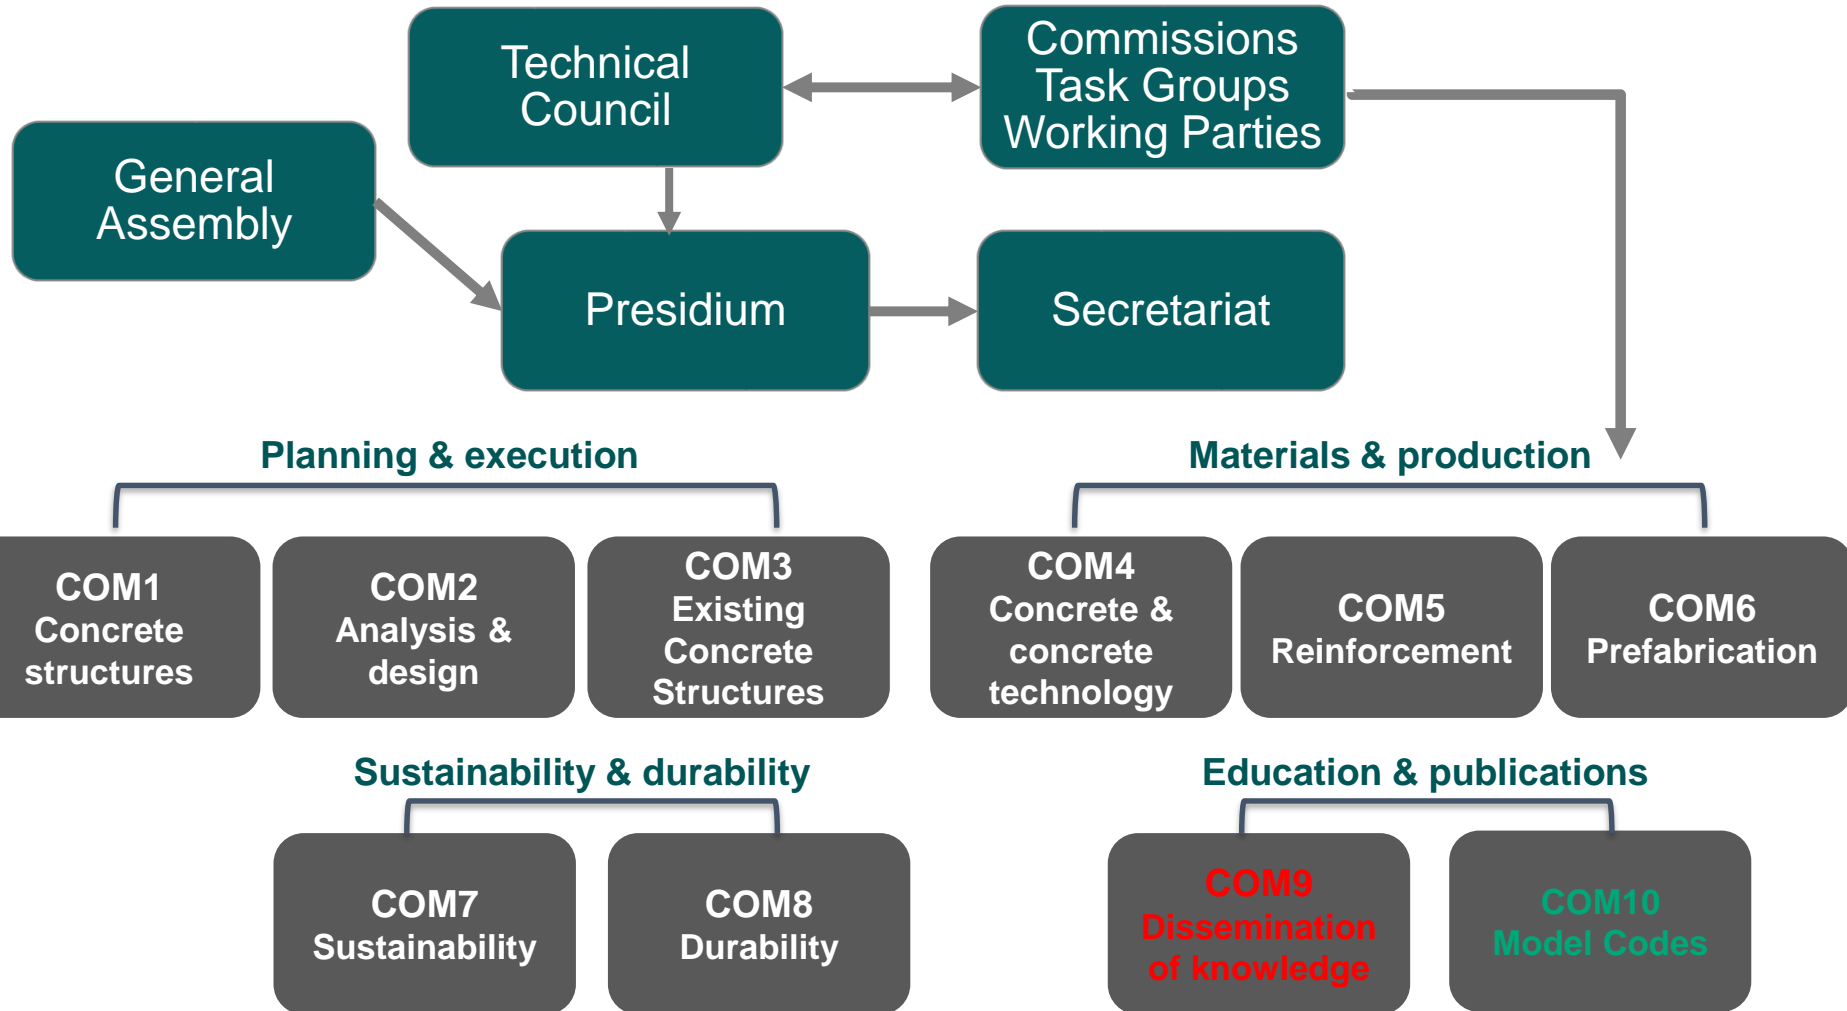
Technical Council

Commissions
Task Groups
Working Parties

General Assembly

Presidium

Secretariat

Planning & execution

COM1
Concrete structures

COM2
Analysis & design

COM3
Existing Concrete Structures

Materials & production

COM4
Concrete & concrete technology

COM5
Reinforcement

COM6
Prefabrication

Sustainability & durability

COM7
Sustainability

COM8
Durability

Education & publications

COM9
Dissemination of knowledge

COM10
Model Codes